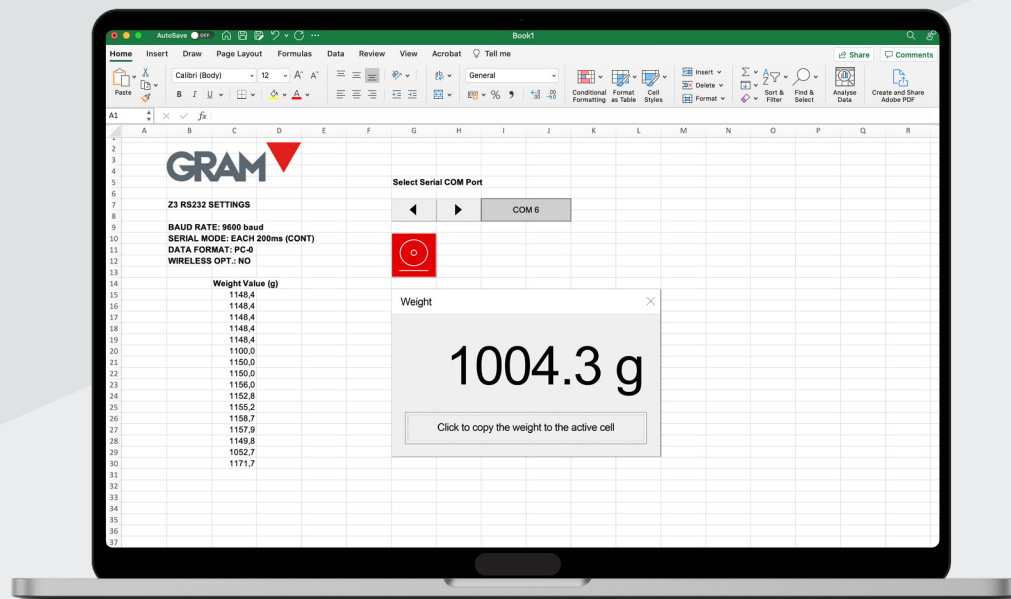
AutoSave OFF Book1

Home Insert Draw Page Layout Formulas Data Review View Acrobat Tell me Share Comments

Paste Calibri (Body) 12 General Conditional Formatting Format as Table Cell Styles Insert Delete Format Sort & Filter Find & Select Analyse Data Create and Share Adobe PDF

A1 $fx$

A B C D E F G H I J K L M N O P Q R

GRAM

Z3 RS232 SETTINGS

BAUD RATE: 9600 baud
SERIAL MODE: EACH 200ms (CONT)
DATA FORMAT: PC-0
WIRELESS OPT.: NO

Weight Value (g)
1148,4
1148,4
1148,4
1148,4
1148,4
1100,0
1150,0
1150,0
1156,0
1152,8
1155,2
1158,7
1157,9
1149,8
1052,7
1171,7

Select Serial COM Port

COM 6

Weight

1004.3 g

Click to copy the weight to the active cell